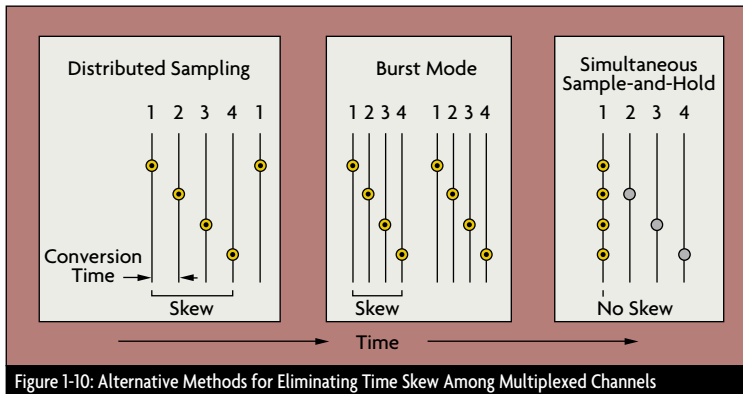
Distributed Sampling

1 2 3 4 1

Conversion Time

Skew

Burst Mode

1 2 3 4 1 2 3 4

Skew

Simultaneous Sample-and-Hold

1 2 3 4

No Skew

Time

Figure 1-10: Alternative Methods for Eliminating Time Skew Among Multiplexed Channels